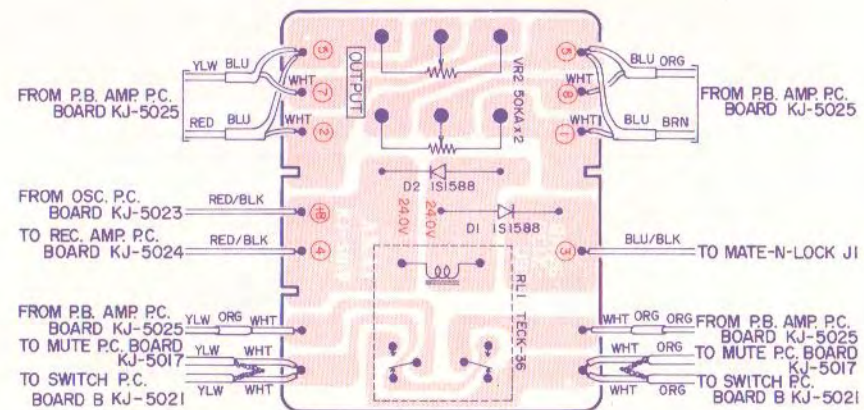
FROM P.B. AMP. P.C. BOARD KJ-5025

YLW BLU WHT RED BLU WHT

5 7 2

OUTPUT

VR2 50KA x 2

5 8 1

BLU ORG WHT WHT BLU BRN

FROM P.B. AMP. P.C. BOARD KJ-5025

D2 IS1588

24.0V 24.0V

D1 IS1588

FROM OSC. P.C. BOARD KJ-5023

RED/BLK

18

TO REC. AMP. P.C. BOARD KJ-5024

RED/BLK

4

3

BLU/BLK

TO MATE-N-LOCK J1

RL1 TECK-36

FROM P.B. AMP. P.C. BOARD KJ-5025

YLW ORG WHT

TO MUTE P.C. BOARD KJ-5017

YLW WHT

TO SWITCH P.C. BOARD B KJ-5021

YLW WHT

WHT ORG

FROM P.B. AMP. P.C. BOARD KJ-5025

WHT

TO MUTE P.C. BOARD KJ-5017

WHT ORG

TO SWITCH P.C. BOARD B KJ-5021